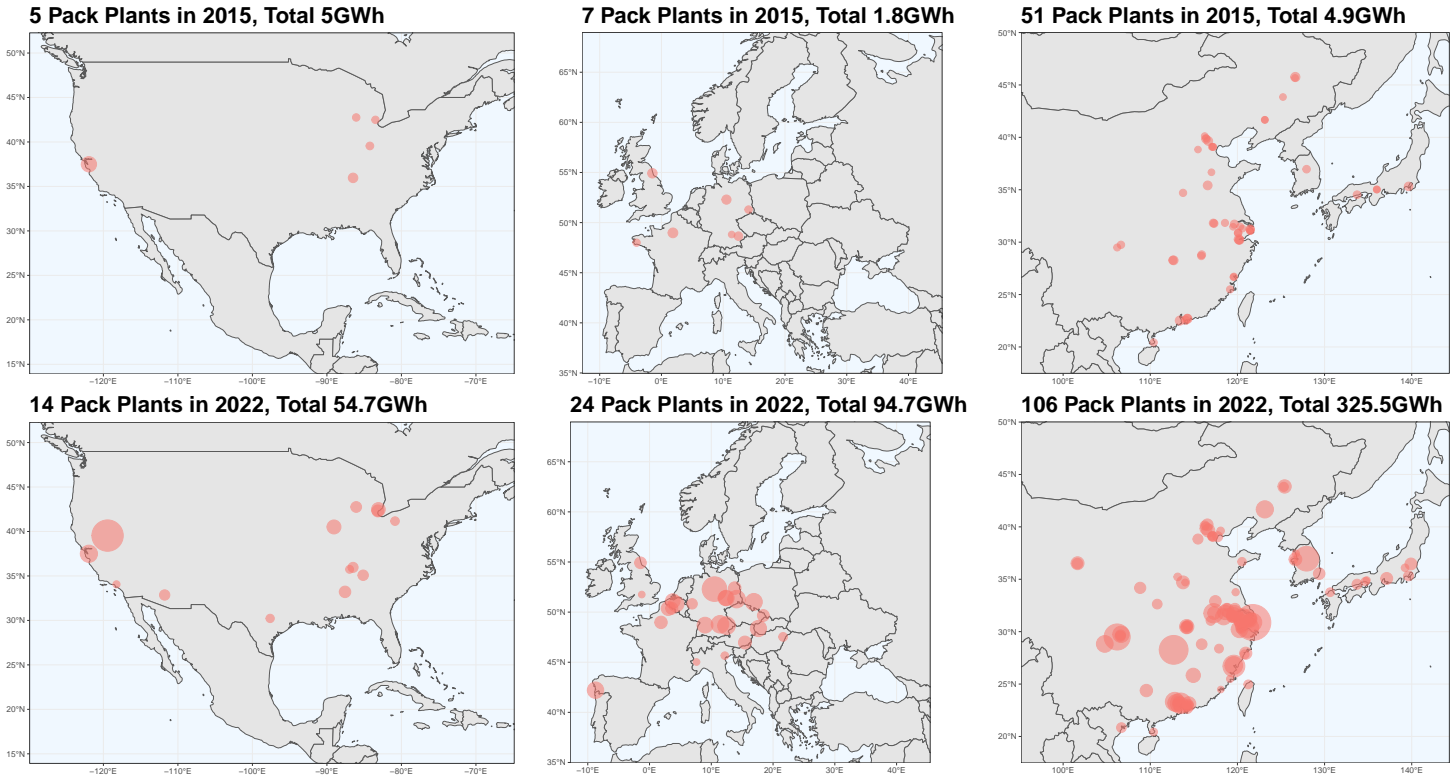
5 Pack Plants in 2015, Total 5GWh

50°N
45°N
40°N
35°N
30°N
25°N
20°N
15°N
−120°E −110°E −100°E −90°E −80°E −70°E

7 Pack Plants in 2015, Total 1.8GWh

65°N
60°N
55°N
50°N
45°N
40°N
35°N
−10°E 0°E 10°E 20°E 30°E 40°E

51 Pack Plants in 2015, Total 4.9GWh

50°N
45°N
40°N
35°N
30°N
25°N
20°N
100°E 110°E 120°E 130°E 140°E

14 Pack Plants in 2022, Total 54.7GWh

50°N
45°N
40°N
35°N
30°N
25°N
20°N
15°N
−120°E −110°E −100°E −90°E −80°E −70°E

24 Pack Plants in 2022, Total 94.7GWh

65°N
60°N
55°N
50°N
45°N
40°N
35°N
−10°E 0°E 10°E 20°E 30°E 40°E

106 Pack Plants in 2022, Total 325.5GWh

50°N
45°N
40°N
35°N
30°N
25°N
20°N
100°E 110°E 120°E 130°E 140°E